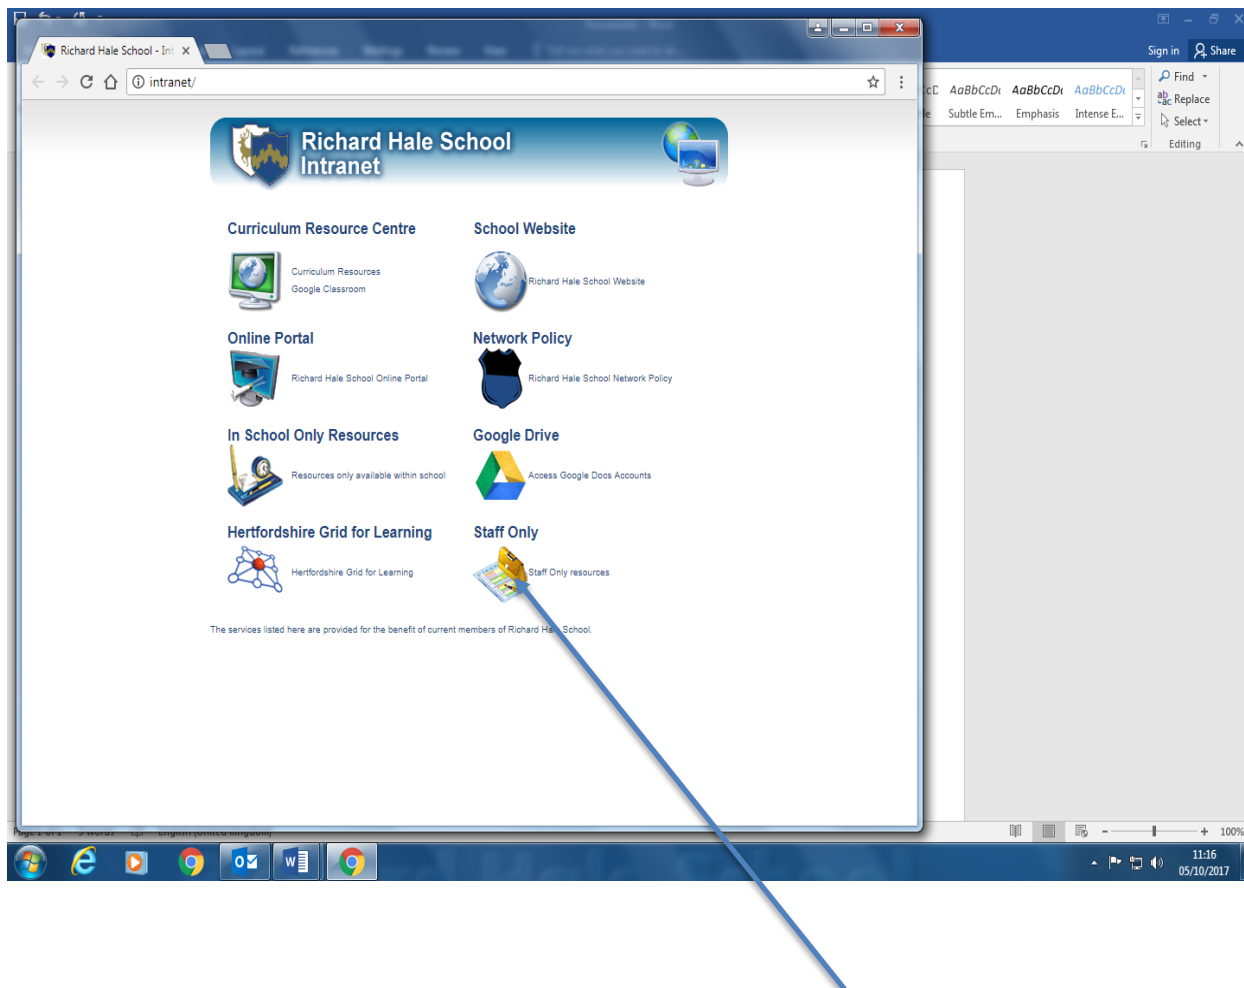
Richard Hale School - Int ×

intranet/

Sign in Share

AaBbCcDi AaBbCcDi AaBbCcDi
Subtle Em... Emphasis Intense E...

Find
Replace
Select
Editing

Richard Hale School Intranet

Curriculum Resource Centre
Curriculum Resources
Google Classroom

School Website
Richard Hale School Website

Online Portal
Richard Hale School Online Portal

Network Policy
Richard Hale School Network Policy

In School Only Resources
Resources only available within school

Google Drive
Access Google Docs Accounts

Hertfordshire Grid for Learning
Hertfordshire Grid for Learning

Staff Only
Staff Only resources

The services listed here are provided for the benefit of current members of Richard Ha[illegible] School.

100%

11:16
05/10/2017